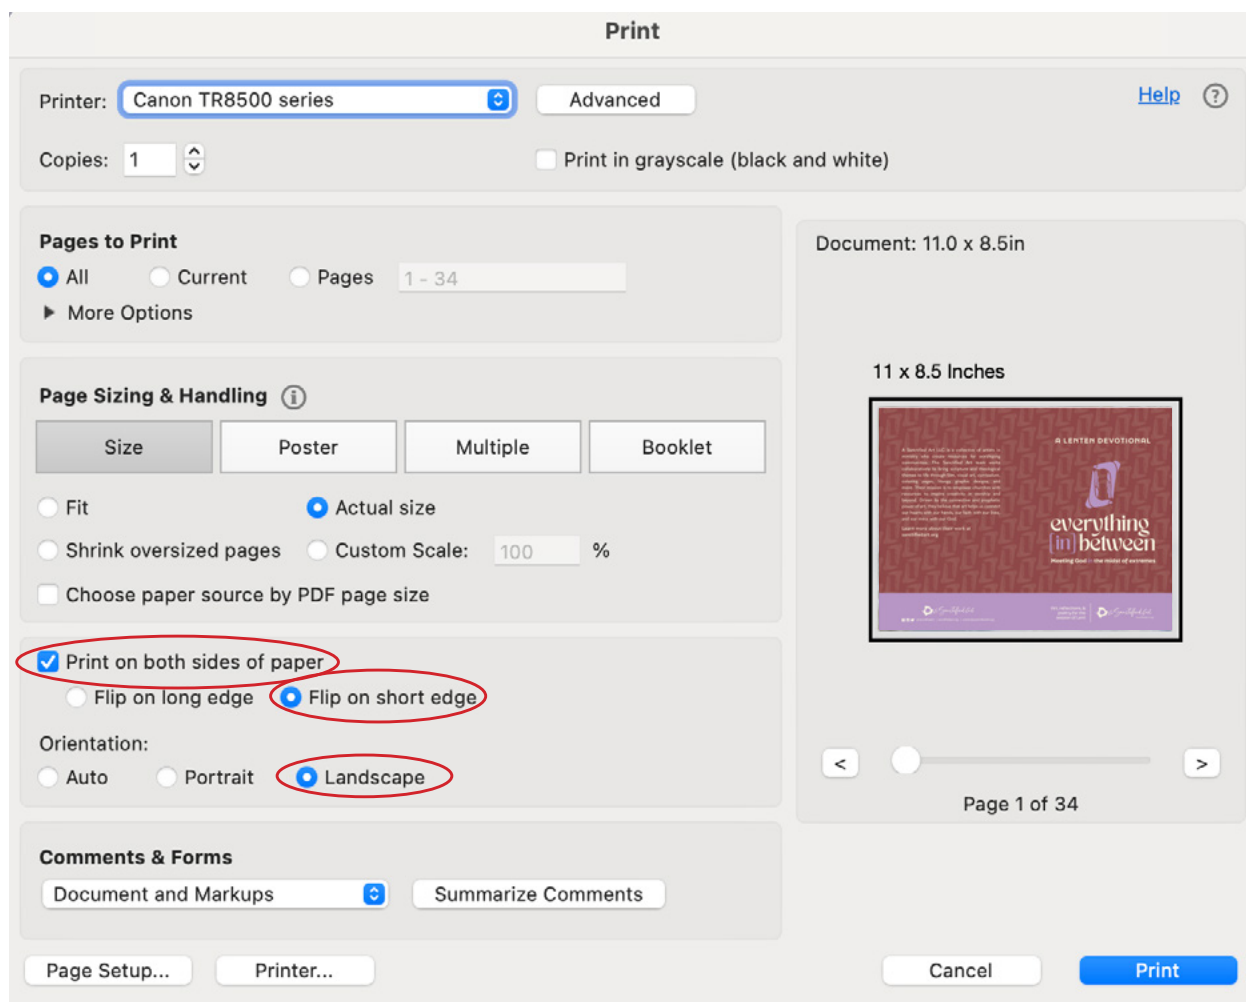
Print

Printer: Canon TR8500 series

Advanced

Help

Copies: 1

Print in grayscale (black and white)

Pages to Print

All Current Pages 1 - 34

More Options

Page Sizing & Handling

Size Poster Multiple Booklet

Fit Actual size

Shrink oversized pages Custom Scale: 100 %

Choose paper source by PDF page size

Print on both sides of paper

Flip on long edge Flip on short edge

Orientation:

Auto Portrait Landscape

Comments & Forms

Document and Markups

Summarize Comments

Document: 11.0 x 8.5in

11 x 8.5 Inches

A LENTEN DEVOTIONAL

everything [in] between

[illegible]

< >

Page 1 of 34

Page Setup... Printer... Cancel Print